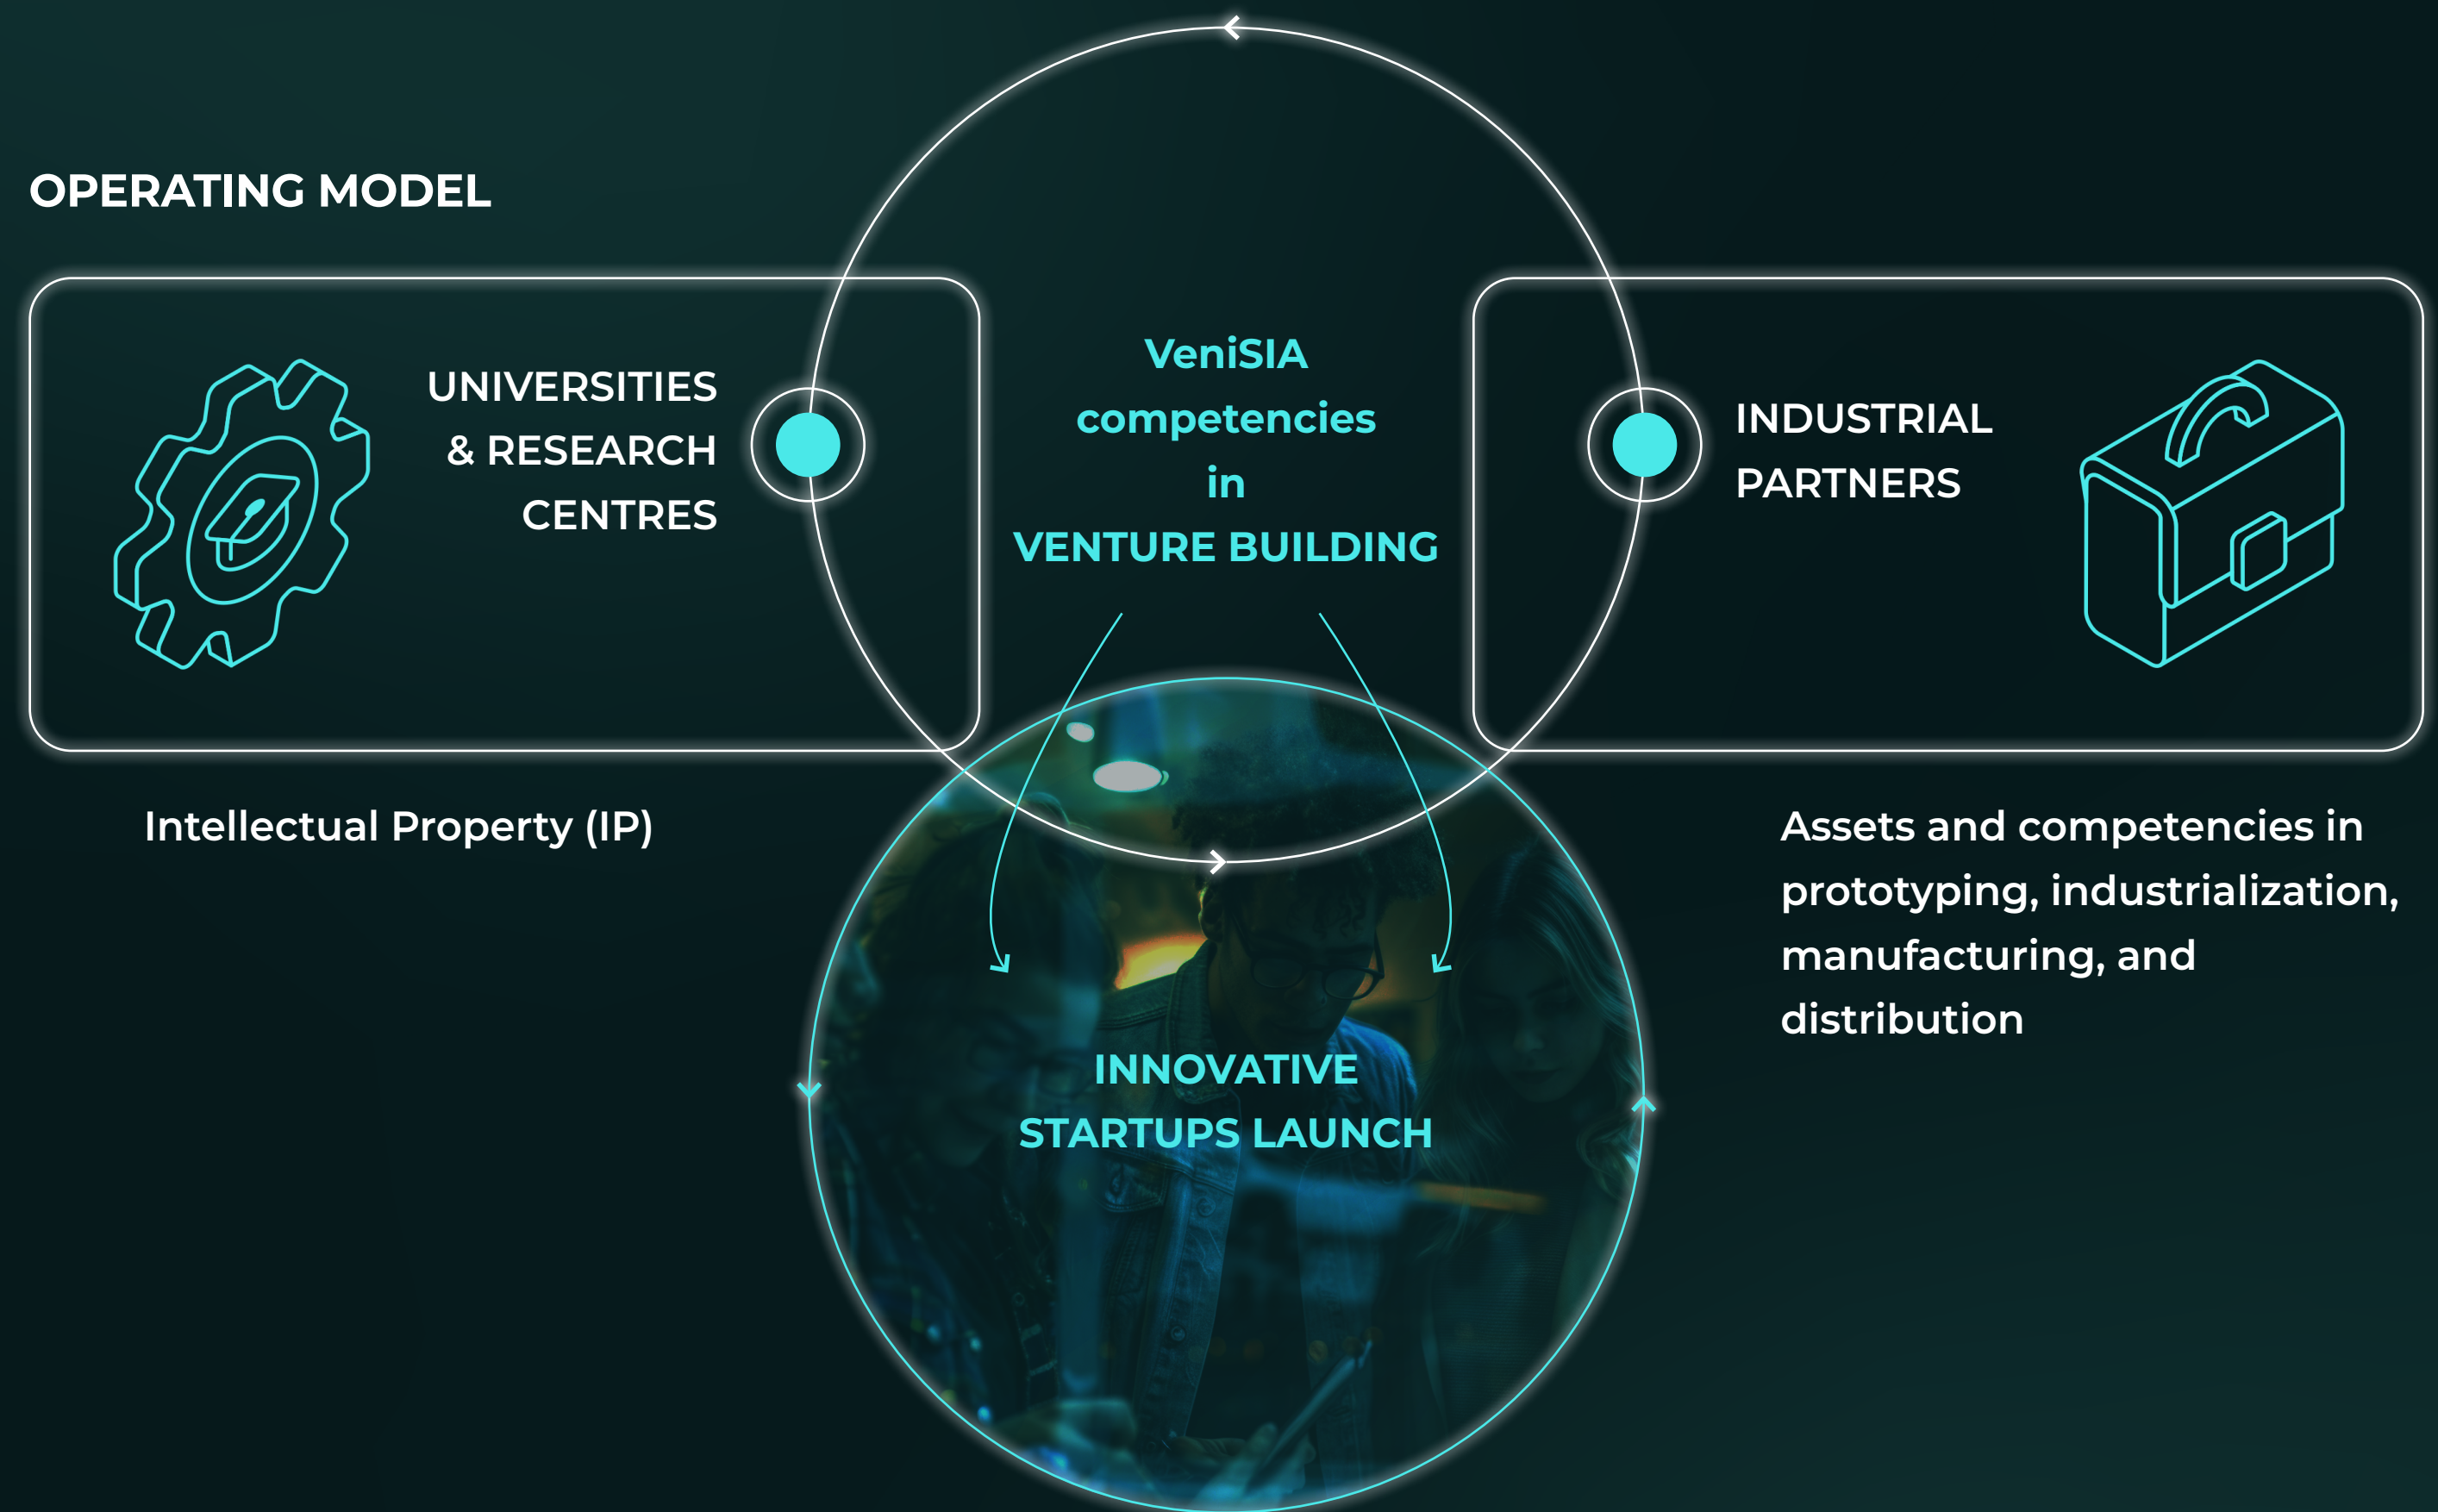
OPERATING MODEL

UNIVERSITIES & RESEARCH CENTRES

VeniSIA competencies in VENTURE BUILDING

INDUSTRIAL PARTNERS

Intellectual Property (IP)

Assets and competencies in prototyping, industrialization, manufacturing, and distribution

INNOVATIVE STARTUPS LAUNCH